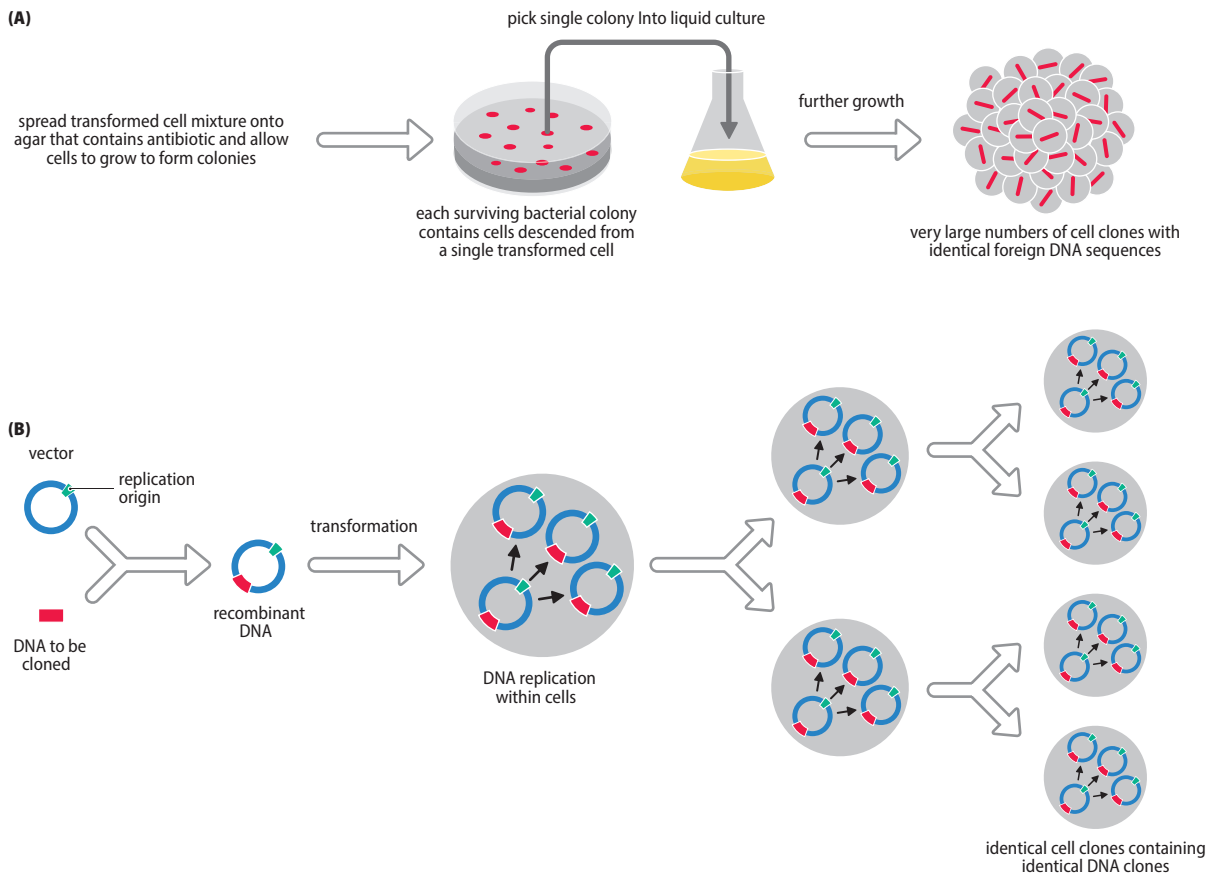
(A)

pick single colony Into liquid culture

spread transformed cell mixture onto agar that contains antibiotic and allow cells to grow to form colonies

further growth

each surviving bacterial colony contains cells descended from a single transformed cell

very large numbers of cell clones with identical foreign DNA sequences

(B)

vector

replication origin

DNA to be cloned

recombinant DNA

transformation

DNA replication within cells

identical cell clones containing identical DNA clones